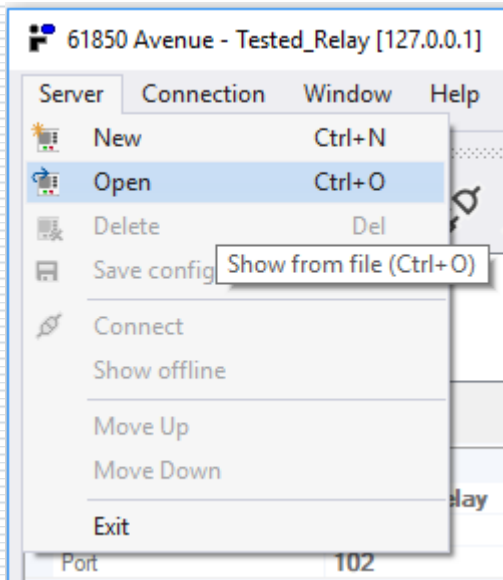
61850 Avenue - Tested_Relay [127.0.0.1]

Server Connection Window Help

New Ctrl+N
Open Ctrl+O
Delete Del
Save config
Show from file (Ctrl+O)
Connect
Show offline
Move Up
Move Down
Exit

elay
Port 102